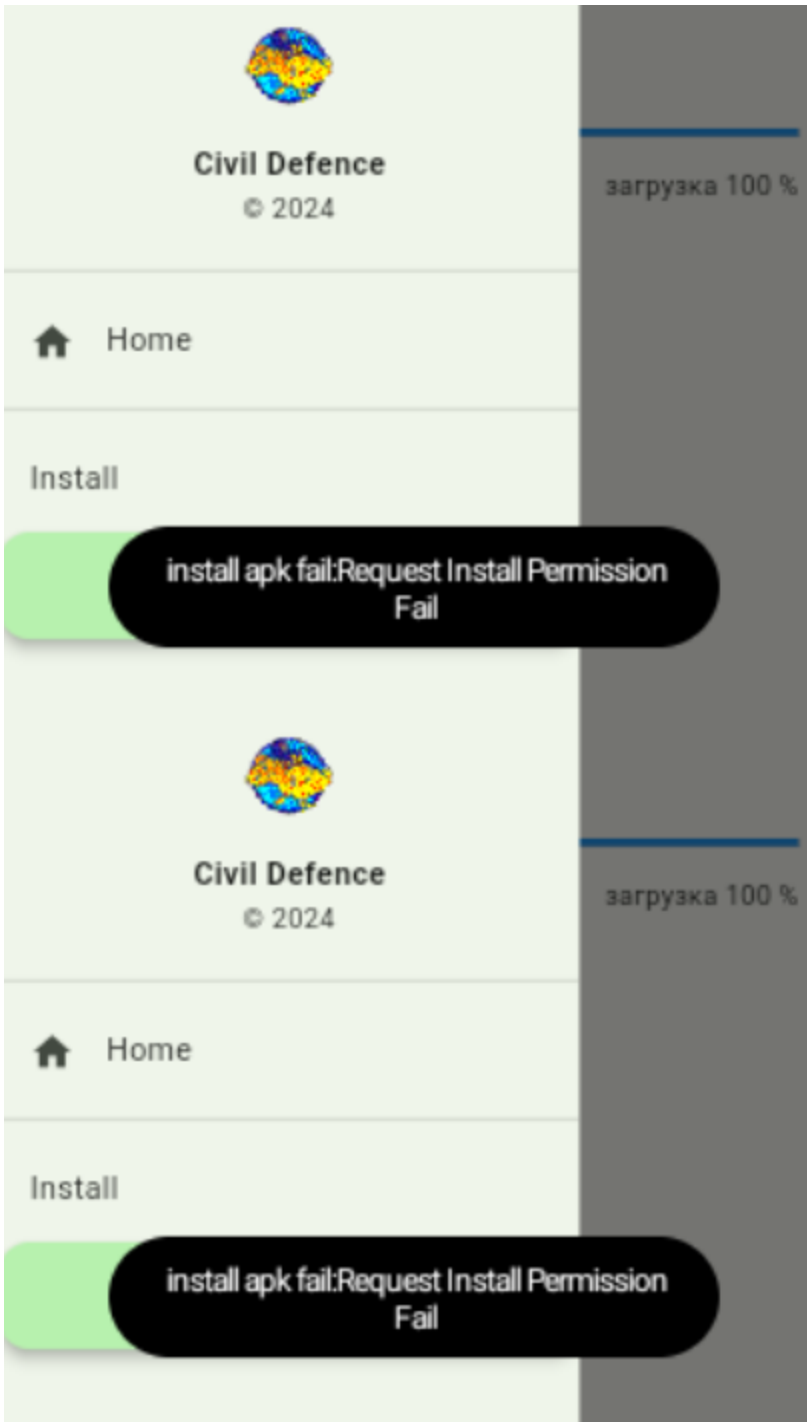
Civil Defence
© 2024

загрузка 100 %

Home

Install

install apk fail:Request Install Permission Fail

Civil Defence
© 2024

загрузка 100 %

Home

Install

install apk fail:Request Install Permission Fail